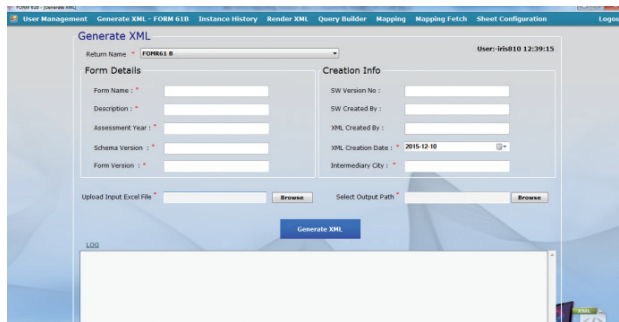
FORM 61B - [Generate XML]

User Management Generate XML - FORM 61B Instance History Render XML Query Builder Mapping Mapping Fetch Sheet Configuration Logout

Generate XML

Return Name * FORM61 B

User:-iris810 12:39:15

Form Details

Form Name : *

Description : *

Assessment Year : *

Schema Version : *

Form Version : *

Creation Info

SW Version No :

SW Created By :

XML Created By :

XML Creation Date : * 2015-12-10

Intermediary City : *

Upload Input Excel File * Browse

Select Output Path * Browse

Generate XML

LOG

XML